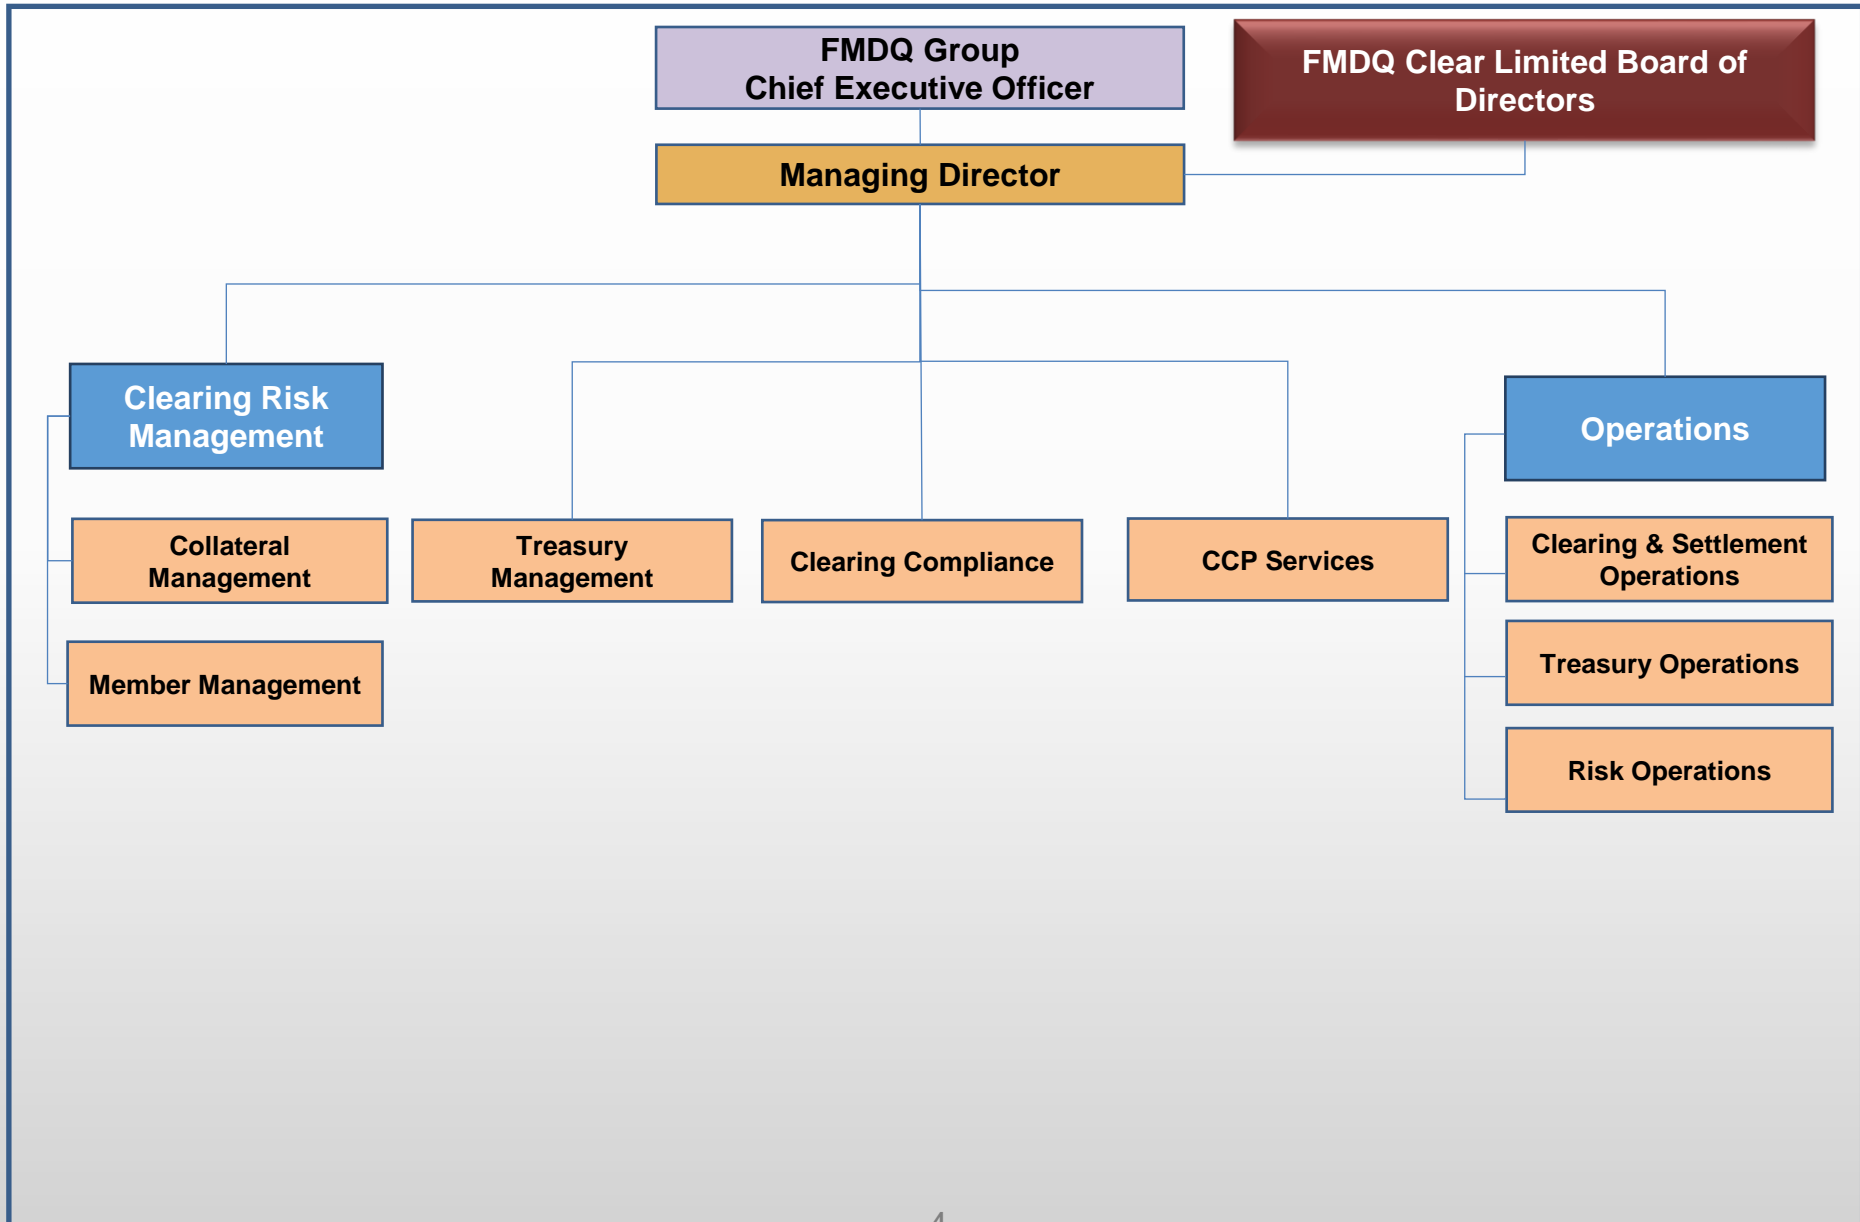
FMDQ Group
Chief Executive Officer

FMDQ Clear Limited Board of Directors

Managing Director

Clearing Risk Management

Collateral Management

Member Management

Treasury Management

Clearing Compliance

CCP Services

Operations

Clearing & Settlement Operations

Treasury Operations

Risk Operations

4